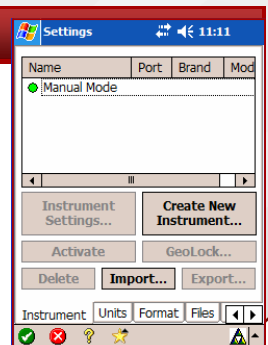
Settings 11:11

| Name | Port | Brand | Mod |
|---|---|---|---|
| Manual Mode | | | |

III

Instrument Settings...

Create New Instrument...

Activate

GeoLock...

Delete

Import...

Export...

Instrument Units Format Files